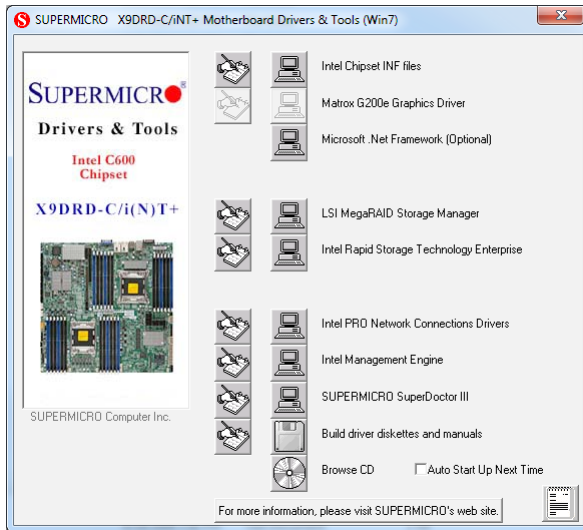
SUPERMICRO X9DRD-C/iNT+ Motherboard Drivers & Tools (Win7)

SUPERMICRO

Drivers & Tools

Intel C600 Chipset

X9DRD-C/i(N)T+

SUPERMICRO Computer Inc.

Intel Chipset INF files

Matrox G200e Graphics Driver

Microsoft .Net Framework (Optional)

LSI MegaRAID Storage Manager

Intel Rapid Storage Technology Enterprise

Intel PRO Network Connections Drivers

Intel Management Engine

SUPERMICRO SuperDoctor III

Build driver diskettes and manuals

Browse CD

Auto Start Up Next Time

For more information, please visit SUPERMICRO's web site.